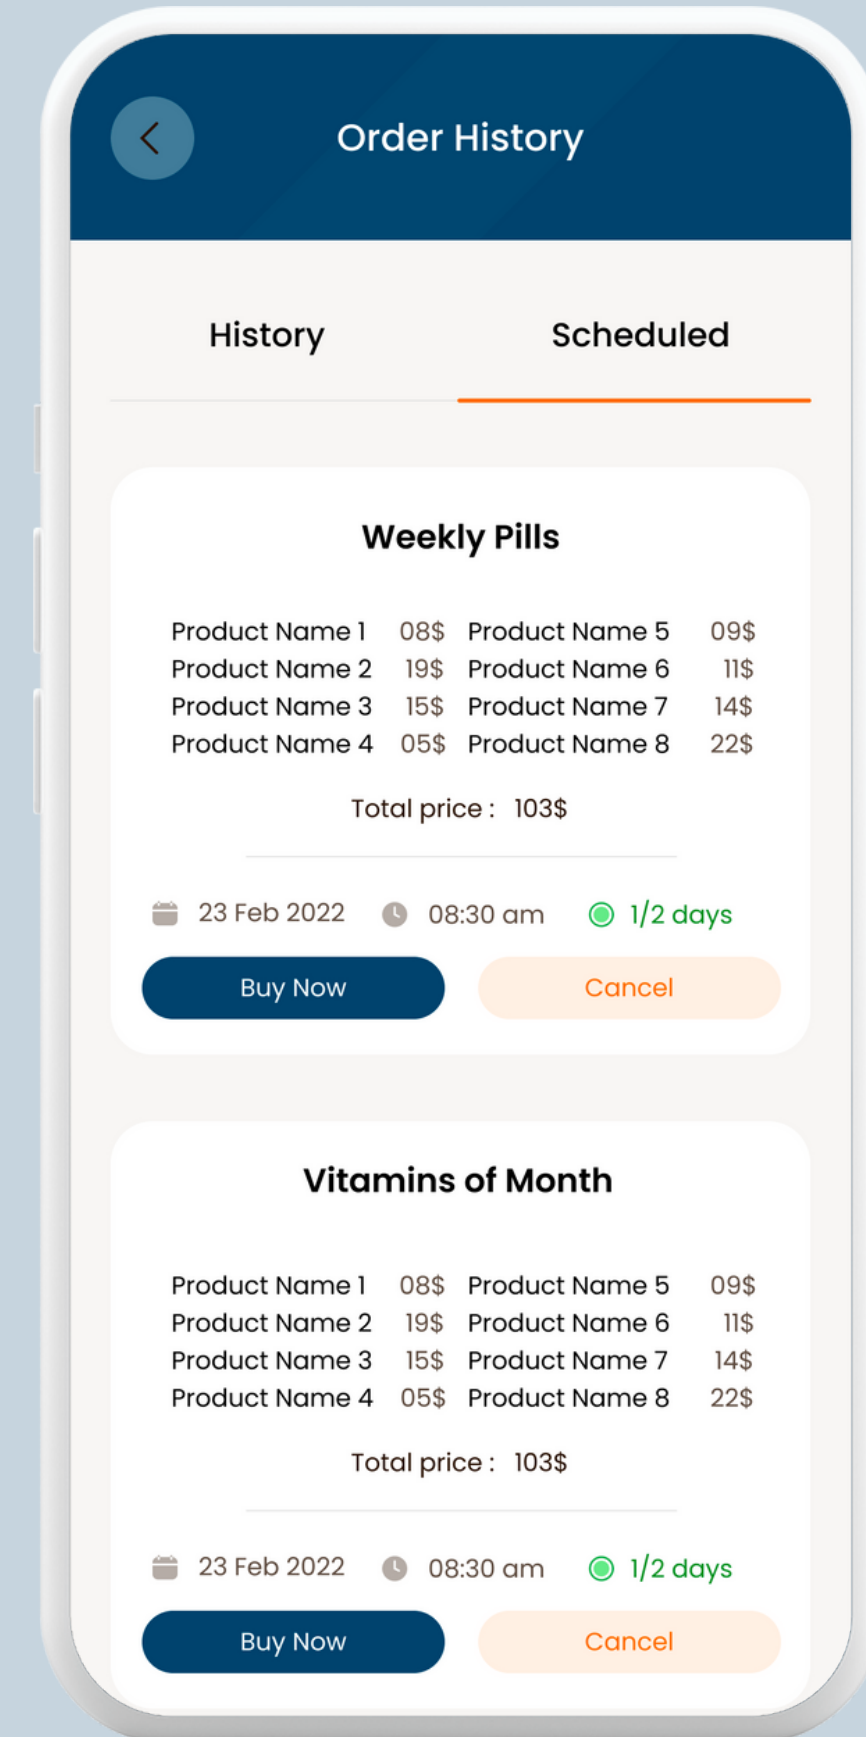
Order History

History

Scheduled

Weekly Pills

| | | | |
|---|---|---|---|
| Product Name 1 | 08$ | Product Name 5 | 09$ |
| Product Name 2 | 19$ | Product Name 6 | 11$ |
| Product Name 3 | 15$ | Product Name 7 | 14$ |
| Product Name 4 | 05$ | Product Name 8 | 22$ |

Total price : 103$

23 Feb 2022 08:30 am 1/2 days

Buy Now Cancel

Vitamins of Month

| | | | |
|---|---|---|---|
| Product Name 1 | 08$ | Product Name 5 | 09$ |
| Product Name 2 | 19$ | Product Name 6 | 11$ |
| Product Name 3 | 15$ | Product Name 7 | 14$ |
| Product Name 4 | 05$ | Product Name 8 | 22$ |

Total price : 103$

23 Feb 2022 08:30 am 1/2 days

Buy Now Cancel